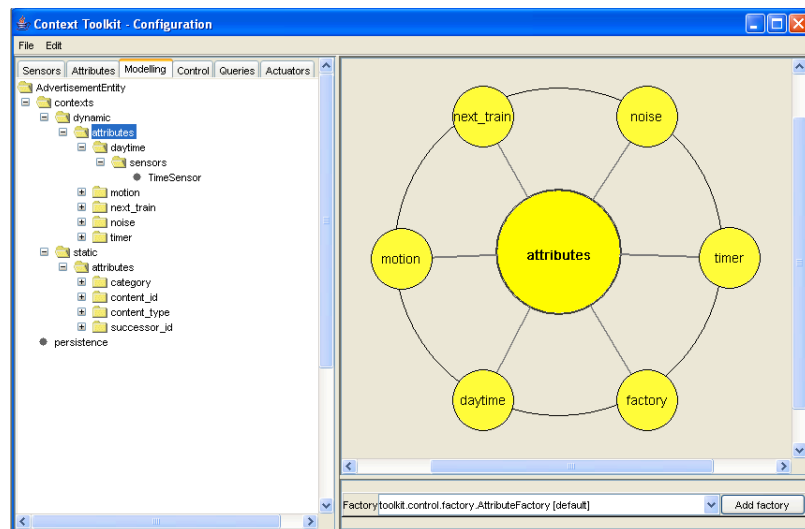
Context Toolkit - Configuration

File Edit

Sensors Attributes Modelling Control Queries Actuators

AdvertisementEntity
contexts
dynamic
attributes
daytime
sensors
TimeSensor
motion
next_train
noise
timer
static
attributes
category
content_id
content_type
successor_id
persistence

next_train
noise
motion
attributes
timer
daytime
factory

Factory toolkit.control.factory.AttributeFactory [default]
Add factory